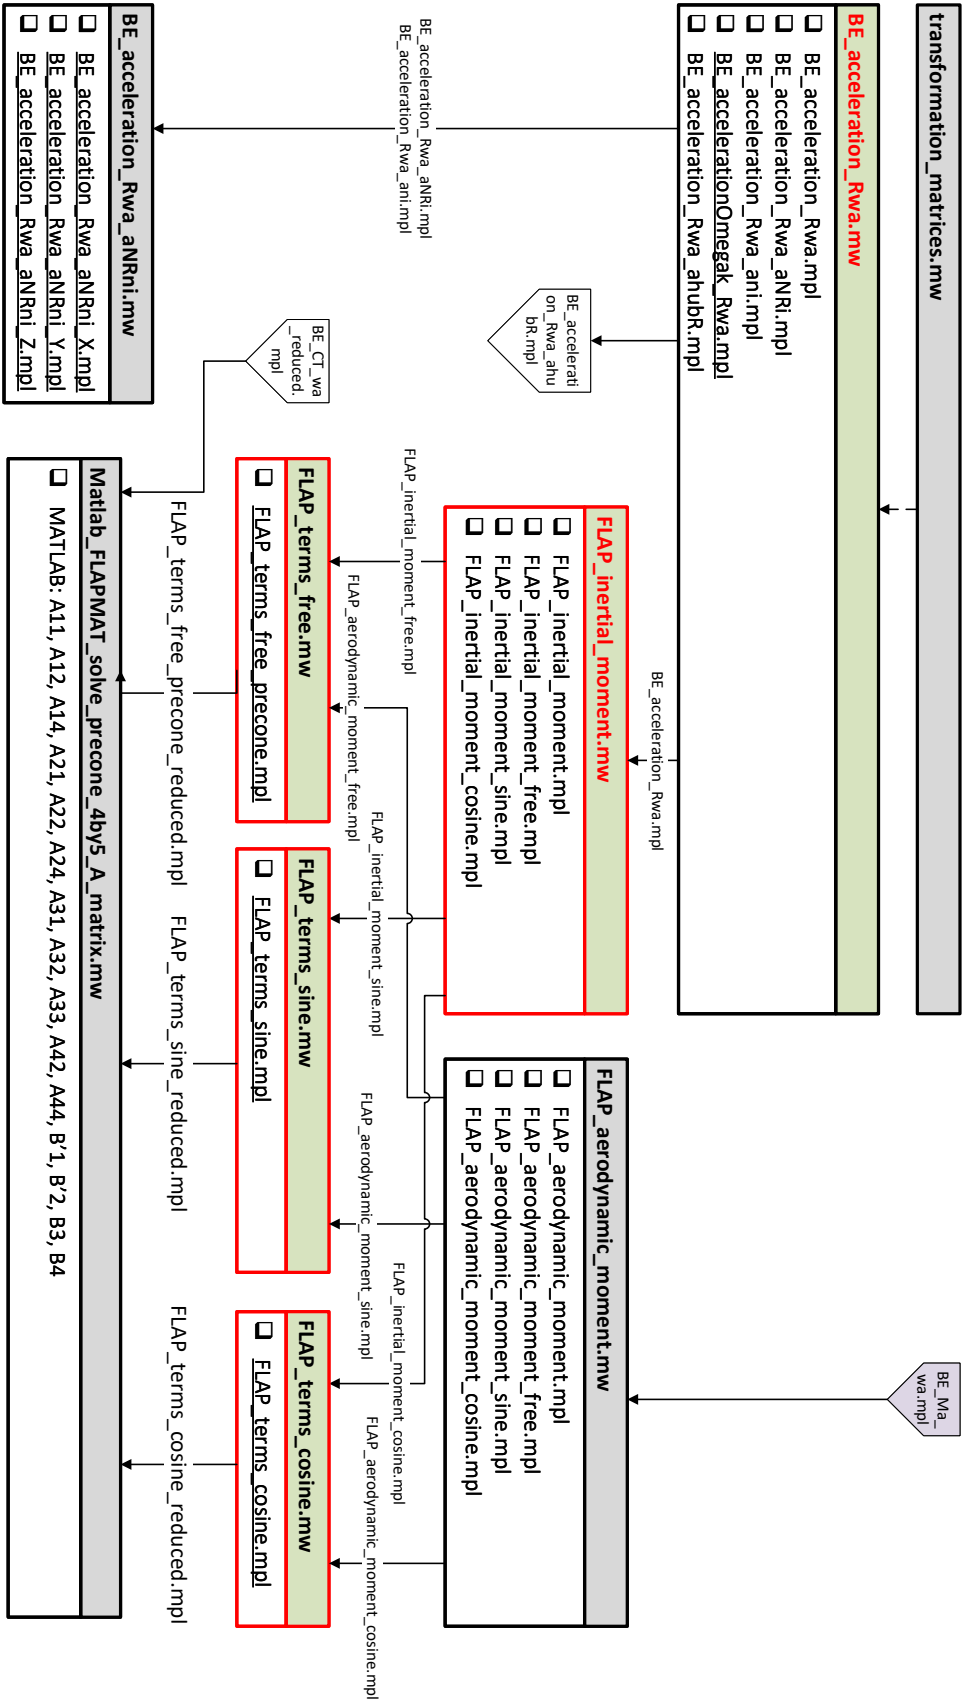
transformation_matrices.mw

BE_acceleration_Rwa.mw
❑ BE_acceleration_Rwa.mpl
❑ BE_acceleration_Rwa_aNRi.mpl
❑ BE_acceleration_Rwa_ani.mpl
❑ BE_accelerationOmegak_Rwa.mpl
❑ BE_acceleration_Rwa_ahubR.mpl

BE_acceleration_Rwa_aNRi.mpl
BE_acceleration_Rwa_ani.mpl

BE_acceleration_Rwa_aNRi.mw
❑ BE_acceleration_Rwa_aNRi_X.mpl
❑ BE_acceleration_Rwa_aNRi_Y.mpl
❑ BE_acceleration_Rwa_aNRi_Z.mpl

BE_acceleration_Rwa_ahubR.mpl

BE_CT_wa_reduced.mpl

BE_acceleration_Rwa.mpl

FLAP_inertial_moment.mw
❑ FLAP_inertial_moment.mpl
❑ FLAP_inertial_moment_free.mpl
❑ FLAP_inertial_moment_sine.mpl
❑ FLAP_inertial_moment_cosine.mpl

FLAP_inertial_moment_free.mpl
FLAP_aerodynamic_moment_free.mpl
FLAP_inertial_moment_sine.mpl
FLAP_aerodynamic_moment_sine.mpl
FLAP_inertial_moment_cosine.mpl
FLAP_aerodynamic_moment_cosine.mpl

FLAP_terms_free.mw
❑ FLAP_terms_free_precone.mpl

FLAP_terms_sine.mw
❑ FLAP_terms_sine.mpl

FLAP_terms_cosine.mw
❑ FLAP_terms_cosine.mpl

FLAP_aerodynamic_moment.mw
❑ FLAP_aerodynamic_moment.mpl
❑ FLAP_aerodynamic_moment_free.mpl
❑ FLAP_aerodynamic_moment_sine.mpl
❑ FLAP_aerodynamic_moment_cosine.mpl

BE_Ma_wa.mpl

FLAP_terms_free_precone_reduced.mpl
FLAP_terms_sine_reduced.mpl
FLAP_terms_cosine_reduced.mpl

Matlab_FLAPMAT_solve_precone_4by5_A_matrix.mw
❑ MATLAB: A11, A12, A14, A21, A22, A24, A31, A32, A33, A42, A44, B'1, B'2, B3, B4